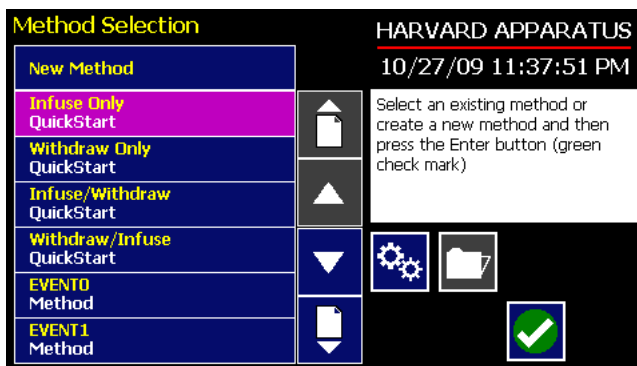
Method Selection

New Method

Infuse Only
QuickStart

Withdraw Only
QuickStart

Infuse/Withdraw
QuickStart

Withdraw/Infuse
QuickStart

EVENT0
Method

EVENT1
Method

HARVARD APPARATUS

10/27/09 11:37:51 PM

Select an existing method or create a new method and then press the Enter button (green check mark)